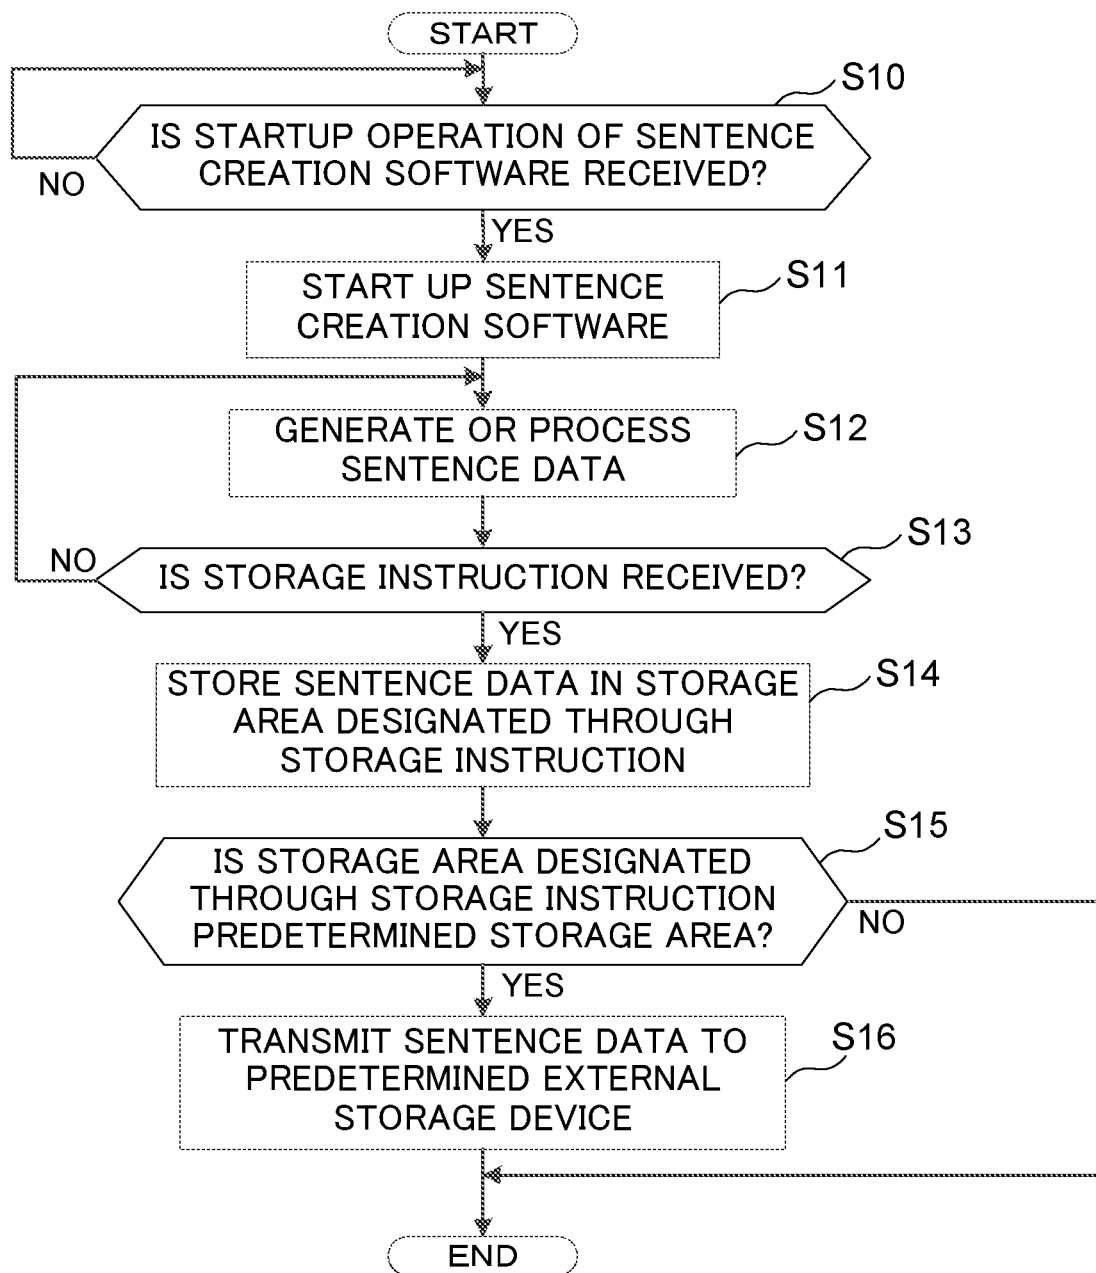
START

S10

IS STARTUP OPERATION OF SENTENCE CREATION SOFTWARE RECEIVED?

NO

YES

START UP SENTENCE CREATION SOFTWARE

S11

GENERATE OR PROCESS SENTENCE DATA

S12

S13

NO

IS STORAGE INSTRUCTION RECEIVED?

YES

STORE SENTENCE DATA IN STORAGE AREA DESIGNATED THROUGH STORAGE INSTRUCTION

S14

S15

IS STORAGE AREA DESIGNATED THROUGH STORAGE INSTRUCTION PREDETERMINED STORAGE AREA?

NO

YES

TRANSMIT SENTENCE DATA TO PREDETERMINED EXTERNAL STORAGE DEVICE

S16

END